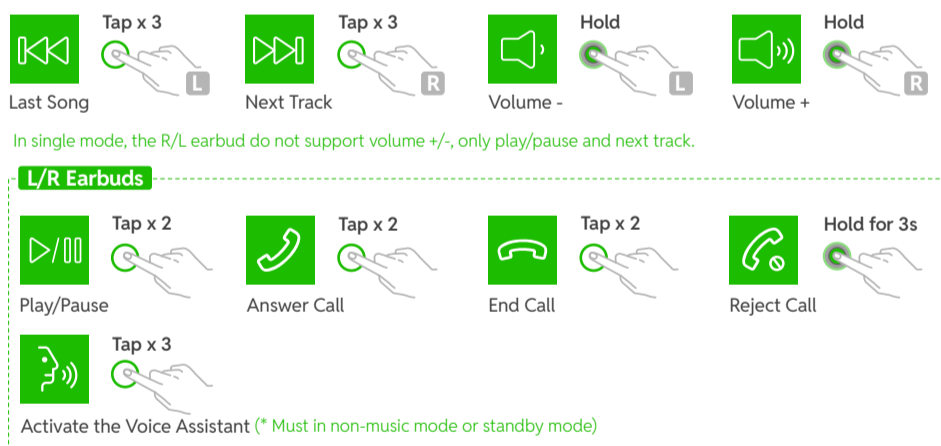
Tap x 3
L
Last Song

Tap x 3
R
Next Track

Hold
L
Volume -

Hold
R
Volume +

In single mode, the R/L earbud do not support volume +/-, only play/pause and next track.

L/R Earbuds

Tap x 2
Play/Pause

Tap x 2
Answer Call

Tap x 2
End Call

Hold for 3s
Reject Call

Tap x 3
Activate the Voice Assistant (* Must in non-music mode or standby mode)